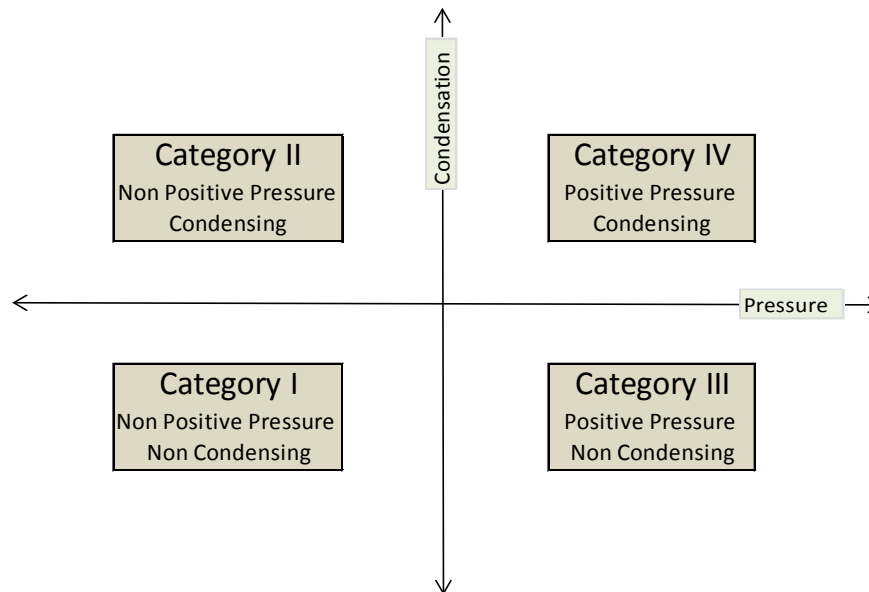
Condensation

Category II
Non Positive Pressure
Condensing

Category IV
Positive Pressure
Condensing

Pressure

Category I
Non Positive Pressure
Non Condensing

Category III
Positive Pressure
Non Condensing